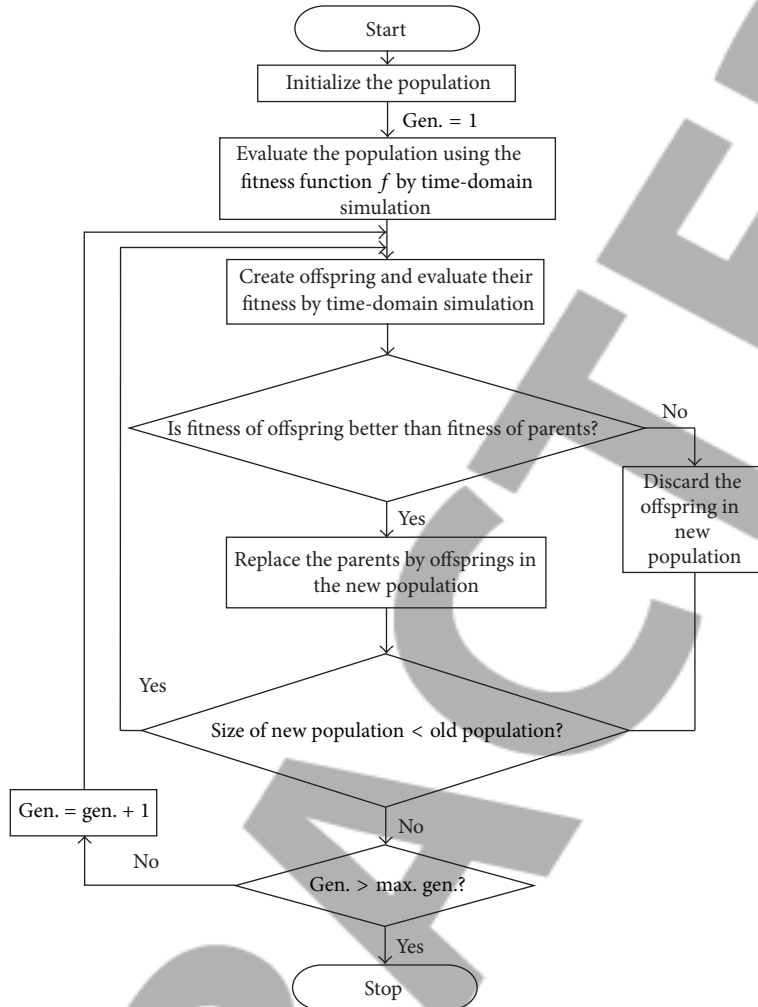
Start

Initialize the population

Gen. = 1

Evaluate the population using the fitness function $f$ by time-domain simulation

Create offspring and evaluate their fitness by time-domain simulation

Is fitness of offspring better than fitness of parents?

No

Discard the offspring in new population

Yes

Replace the parents by offsprings in the new population

Yes

Size of new population < old population?

No

Gen. = gen. + 1

No

Gen. > max. gen.?

Yes

Stop

RETRACTED